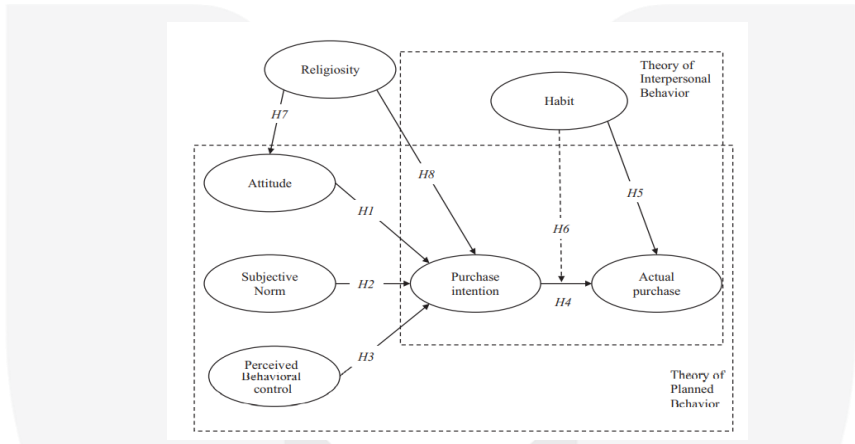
Religiosity

Theory of Interpersonal Behavior

Habit

H7

H8

Attitude

H1

H6

H5

Subjective Norm

H2

Purchase intention

Actual purchase

H4

Perceived Behavioral control

H3

Theory of Planned Behavior